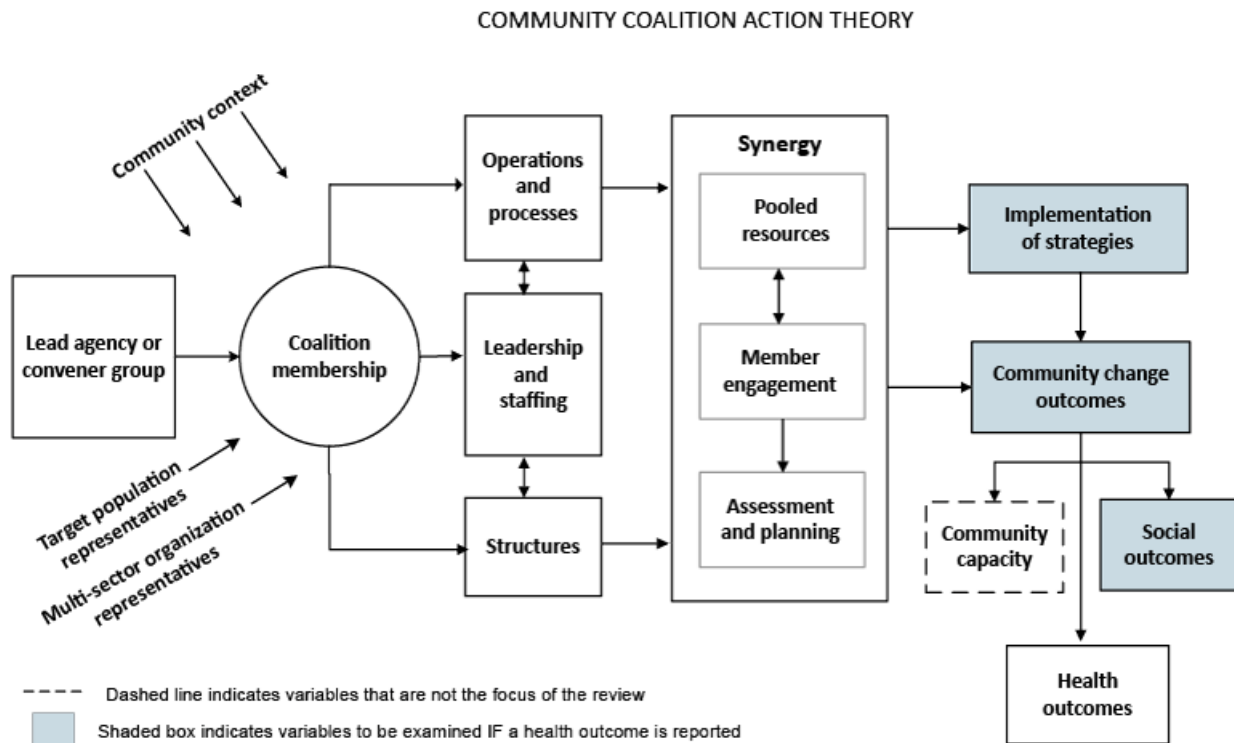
COMMUNITY COALITION ACTION THEORY

Community context

Lead agency or convener group

Coalition membership

Target population representatives

Multi-sector organization representatives

Operations and processes

Leadership and staffing

Structures

Synergy

Pooled resources

Member engagement

Assessment and planning

Implementation of strategies

Community change outcomes

Community capacity

Social outcomes

Health outcomes

Dashed line indicates variables that are not the focus of the review

Shaded box indicates variables to be examined IF a health outcome is reported